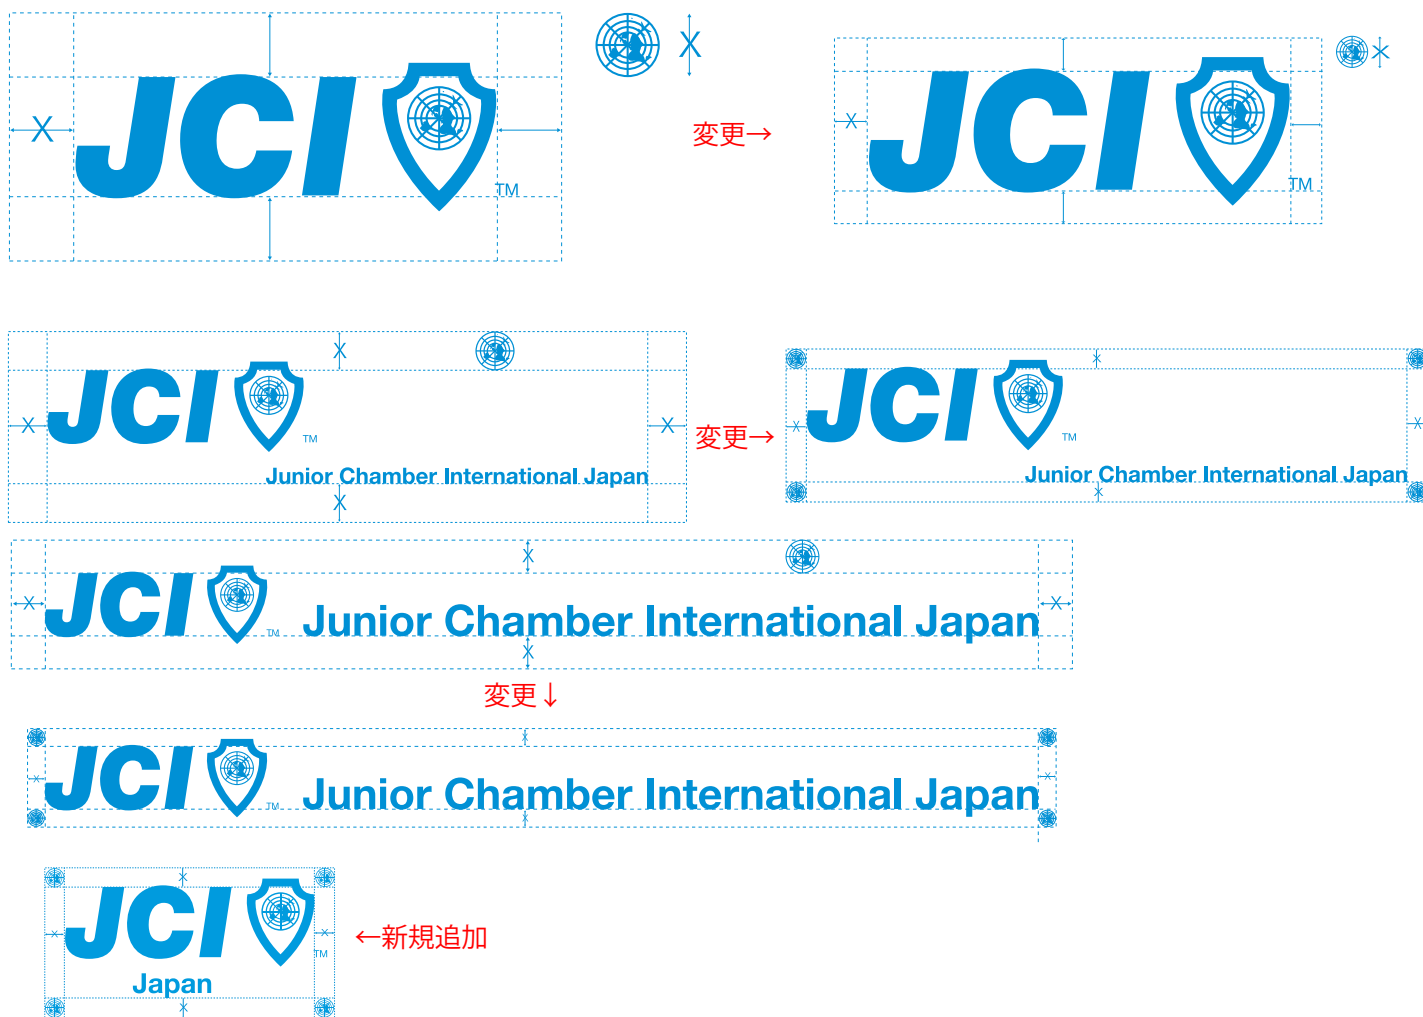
X
JCI
TM
X
X
変更→
X
JCI
TM

X
JCI
TM
Junior Chamber International Japan
X
X
X
変更→
JCI
TM
Junior Chamber International Japan

X
JCI
TM
Junior Chamber International Japan
X
X
X
変更↓
JCI
TM
Junior Chamber International Japan

JCI
TM
Japan
←新規追加